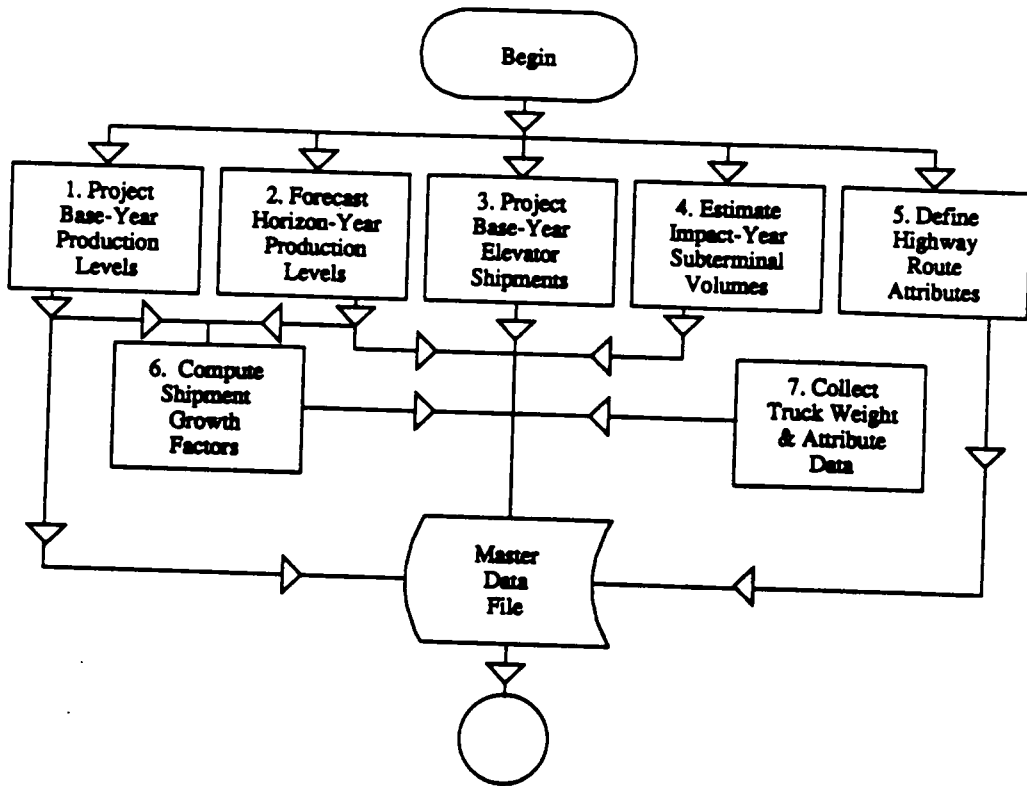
Begin

1. Project Base-Year Production Levels

2. Forecast Horizon-Year Production Levels

3. Project Base-Year Elevator Shipments

4. Estimate Impact-Year Subterminal Volumes

5. Define Highway Route Attributes

6. Compute Shipment Growth Factors

7. Collect Truck Weight & Attribute Data

Master Data File